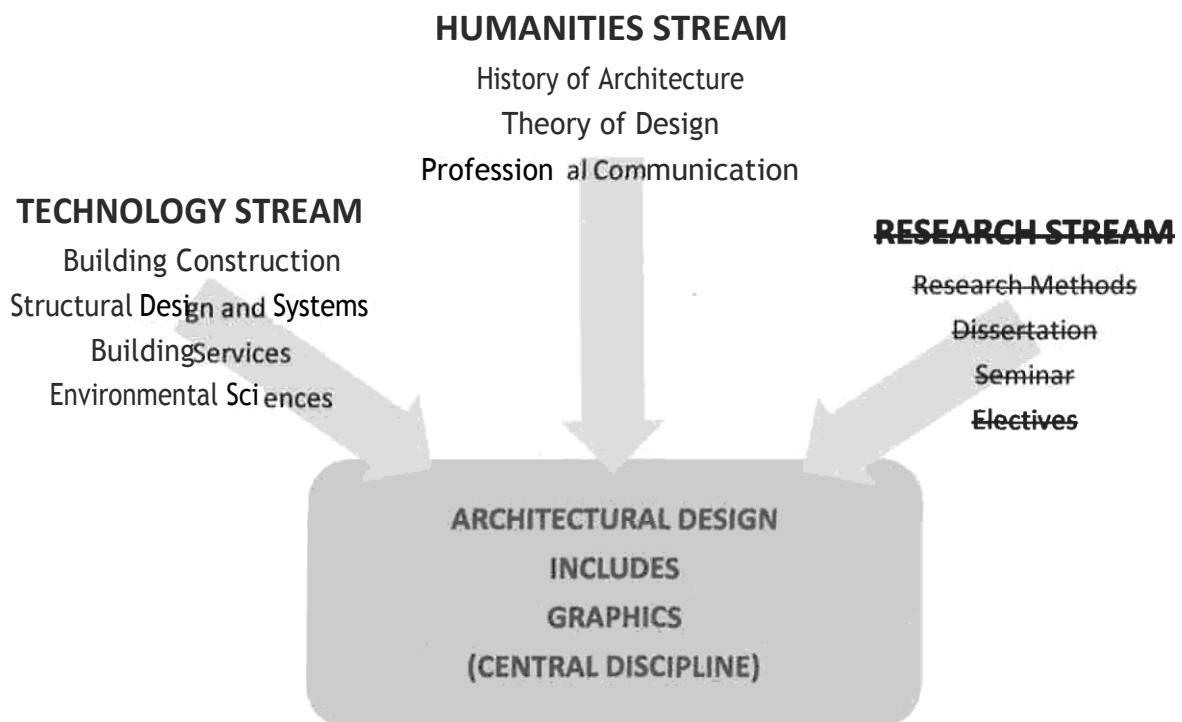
HUMANITIES STREAM
History of Architecture
Theory of Design
Profession al Communication

TECHNOLOGY STREAM
Building Construction
Structural Design and Systems
BuildingServices
Environmental Sci ences

RESEARCH STREAM
Research Methods
Dissertation
Seminar
Electives

ARCHITECTURAL DESIGN
INCLUDES
GRAPHICS
(CENTRAL DISCIPLINE)